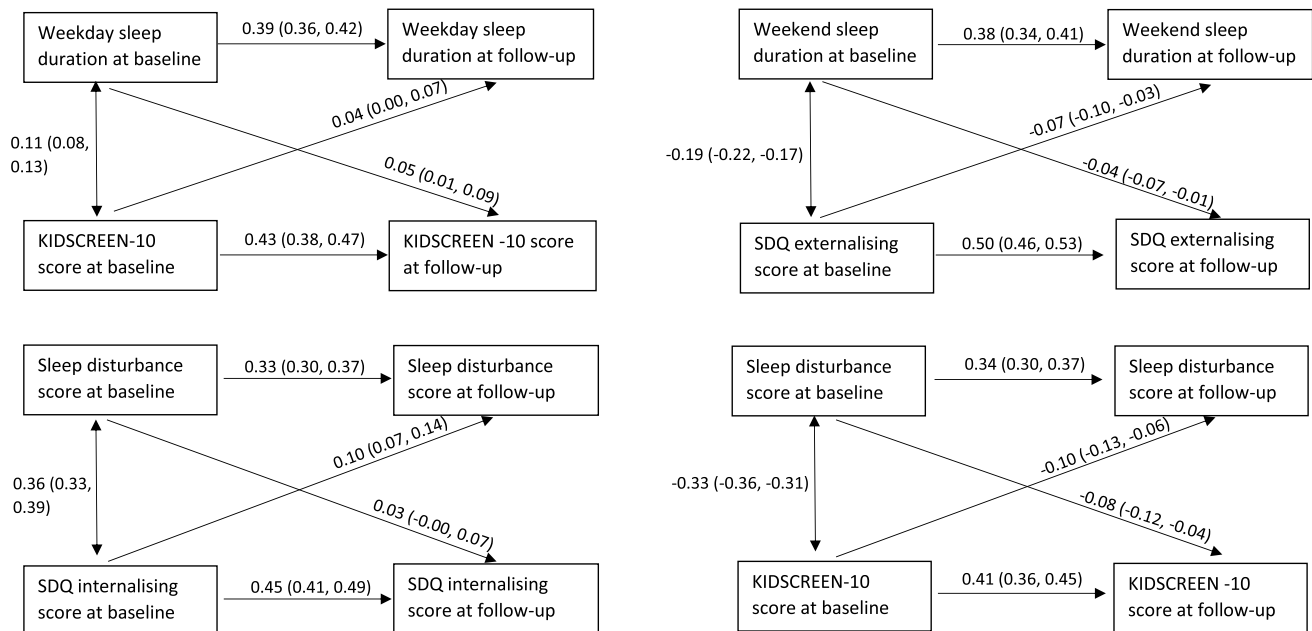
Weekday sleep duration at baseline

0.39 (0.36, 0.42)

Weekday sleep duration at follow-up

0.11 (0.08, 0.13)

0.04 (0.00, 0.07)

0.05 (0.01, 0.09)

KIDSCREEN-10 score at baseline

0.43 (0.38, 0.47)

KIDSCREEN -10 score at follow-up

Weekend sleep duration at baseline

0.38 (0.34, 0.41)

Weekend sleep duration at follow-up

-0.19 (-0.22, -0.17)

-0.07 (-0.10, -0.03)

-0.04 (-0.07, -0.01)

SDQ externalising score at baseline

0.50 (0.46, 0.53)

SDQ externalising score at follow-up

Sleep disturbance score at baseline

0.33 (0.30, 0.37)

Sleep disturbance score at follow-up

0.36 (0.33, 0.39)

0.10 (0.07, 0.14)

0.03 (-0.00, 0.07)

SDQ internalising score at baseline

0.45 (0.41, 0.49)

SDQ internalising score at follow-up

Sleep disturbance score at baseline

0.34 (0.30, 0.37)

Sleep disturbance score at follow-up

-0.33 (-0.36, -0.31)

-0.10 (-0.13, -0.06)

-0.08 (-0.12, -0.04)

KIDSCREEN-10 score at baseline

0.41 (0.36, 0.45)

KIDSCREEN -10 score at follow-up